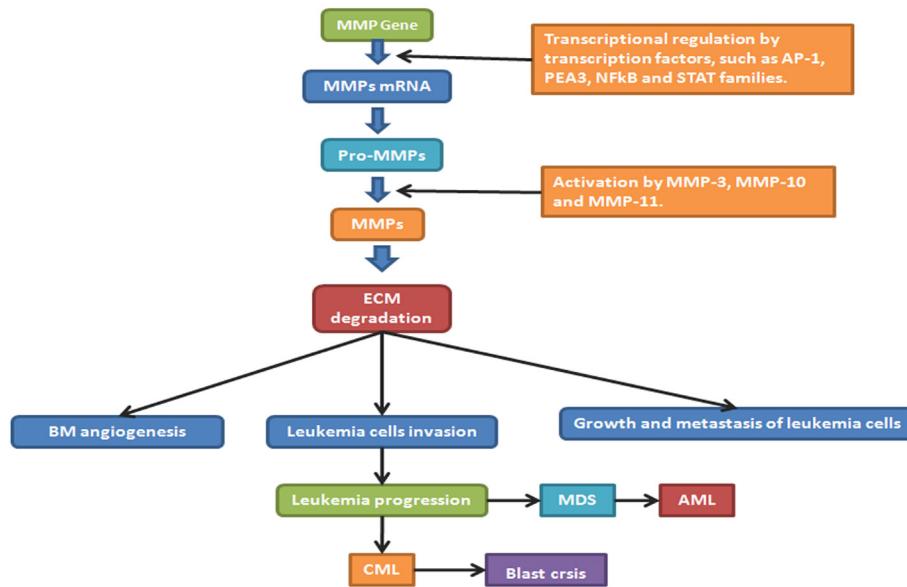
MMP Gene

Transcriptional regulation by transcription factors, such as AP-1, PEA3, NFkB and STAT families.

MMPs mRNA

Pro-MMPs

Activation by MMP-3, MMP-10 and MMP-11.

MMPs

ECM degradation

BM angiogenesis

Leukemia cells invasion

Growth and metastasis of leukemia cells

Leukemia progression

MDS

AML

CML

Blast crsis